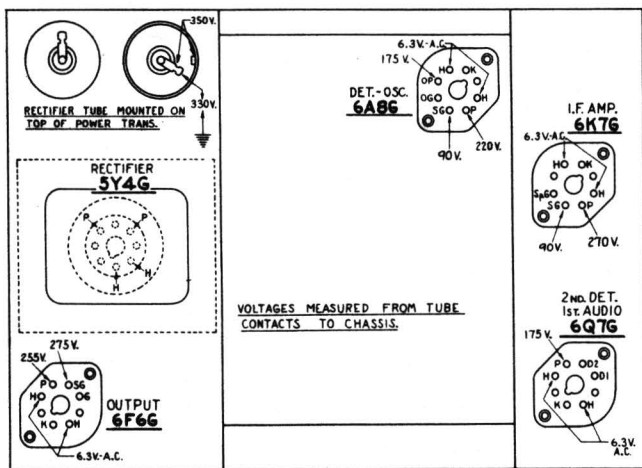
350V.

330V.

RECTIFIER TUBE MOUNTED ON TOP OF POWER TRANS.

RECTIFIER
5Y4G

P P H H

275V.
255V.
P O OSG
HO OG
KO OH
6.3V.-A.C.

OUTPUT
6F6G

6.3V.-A.C.
175 V.
HO OK
OP OH
OGO
SGO OP
DET.-OSC.
6A8G
220V.
90V.

VOLTAGES MEASURED FROM TUBE CONTACTS TO CHASSIS.

I.F. AMP.
6K7G
6.3V.-A.C.
HO OK
OH
SuGO
SGO OP
90V. 270V.

2ND. DET. 1ST. AUDIO
6Q7G
175 V.
PO OD2
HO OD1
KO OH
6.3V. A.C.